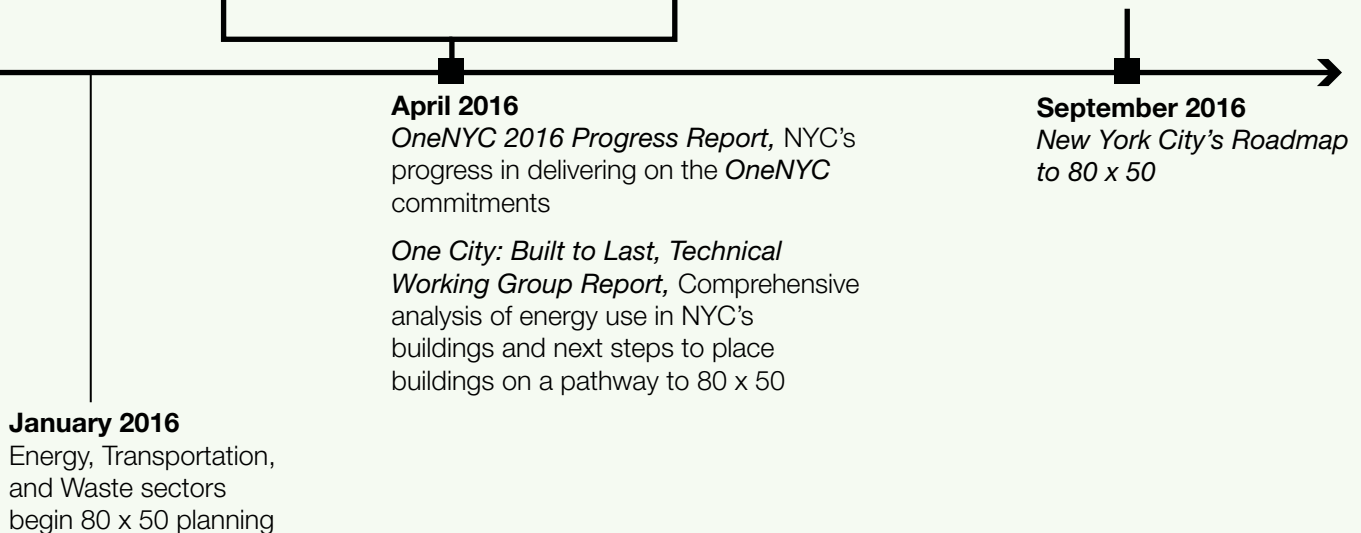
April 2016
OneNYC 2016 Progress Report, NYC's progress in delivering on the OneNYC commitments

One City: Built to Last, Technical Working Group Report, Comprehensive analysis of energy use in NYC's buildings and next steps to place buildings on a pathway to 80 x 50

September 2016
New York City's Roadmap to 80 x 50

January 2016
Energy, Transportation, and Waste sectors begin 80 x 50 planning